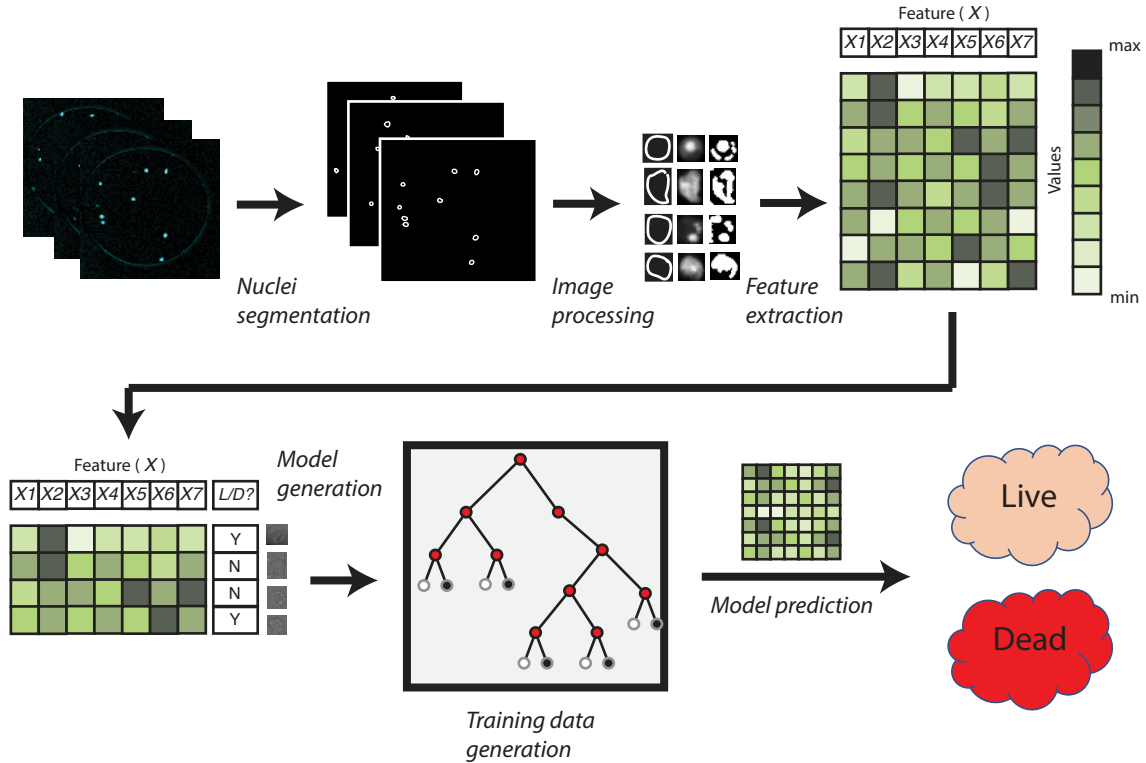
Feature ( $X$ )

| X1 | X2 | X3 | X4 | X5 | X6 | X7 |
|---|---|---|---|---|---|---|

max

Values

min

Nuclei segmentation

Image processing

Feature extraction

Feature ( $X$ )

| X1 | X2 | X3 | X4 | X5 | X6 | X7 | L/D? |
|---|---|---|---|---|---|---|---|
| | | | | | | | Y |
| | | | | | | | N |
| | | | | | | | N |
| | | | | | | | Y |

Model generation

Training data generation

Model prediction

Live

Dead